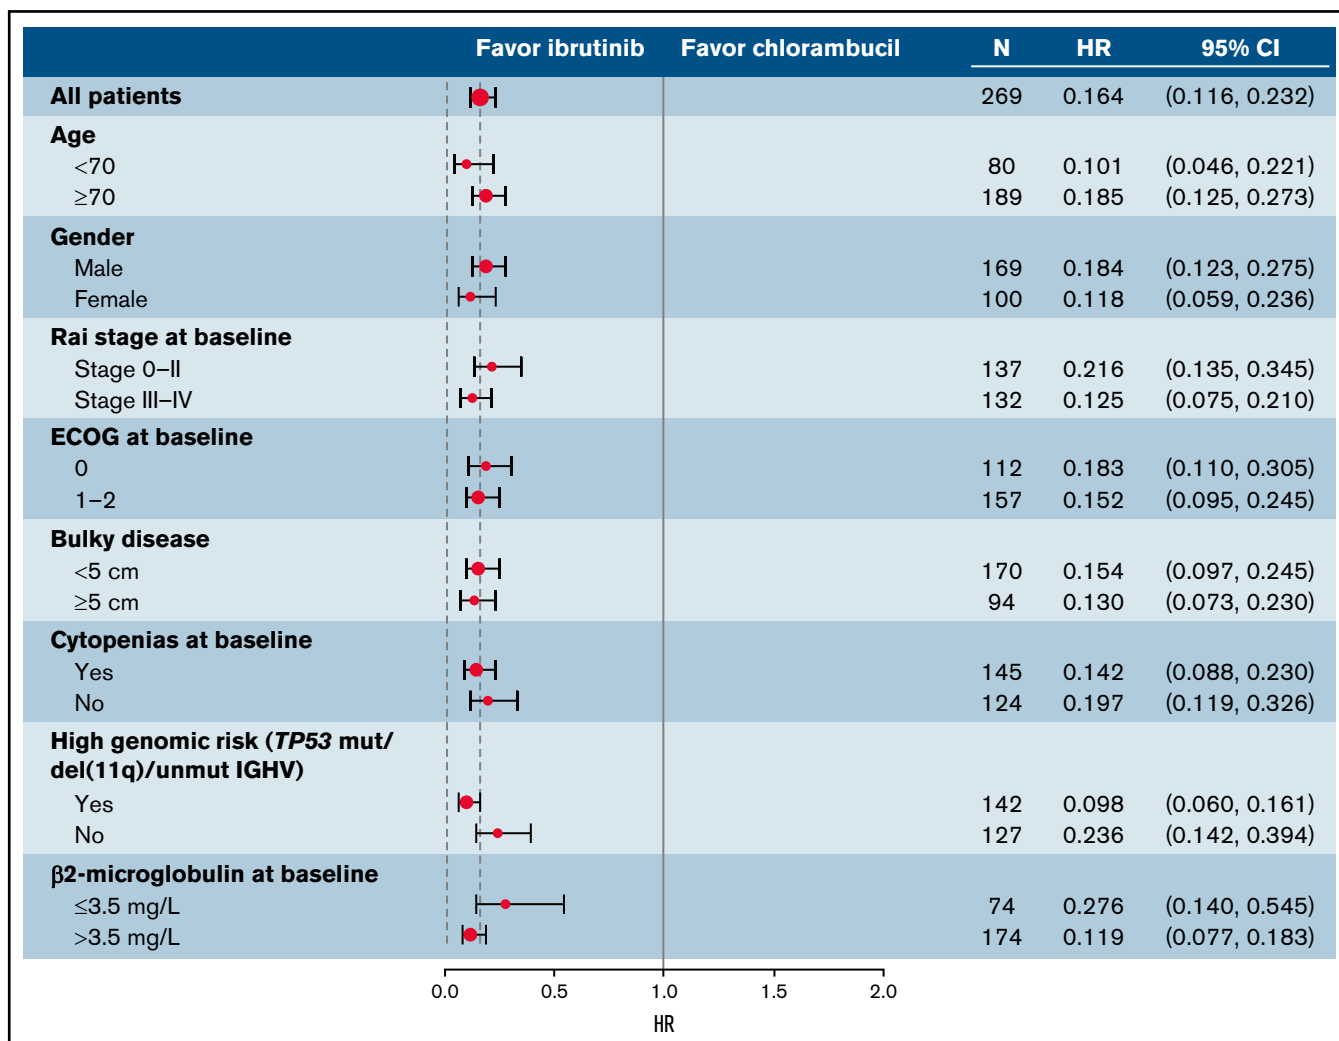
| | Favor ibrutinib | Favor chlorambucil | N | HR | 95% CI |
|---|---|---|---|---|---|
| **All patients** | | | 269 | 0.164 | (0.116, 0.232) |
| **Age** | | | | | |
| <70 | | | 80 | 0.101 | (0.046, 0.221) |
| ≥70 | | | 189 | 0.185 | (0.125, 0.273) |
| **Gender** | | | | | |
| Male | | | 169 | 0.184 | (0.123, 0.275) |
| Female | | | 100 | 0.118 | (0.059, 0.236) |
| **Rai stage at baseline** | | | | | |
| Stage 0–II | | | 137 | 0.216 | (0.135, 0.345) |
| Stage III–IV | | | 132 | 0.125 | (0.075, 0.210) |
| **ECOG at baseline** | | | | | |
| 0 | | | 112 | 0.183 | (0.110, 0.305) |
| 1–2 | | | 157 | 0.152 | (0.095, 0.245) |
| **Bulky disease** | | | | | |
| <5 cm | | | 170 | 0.154 | (0.097, 0.245) |
| ≥5 cm | | | 94 | 0.130 | (0.073, 0.230) |
| **Cytopenias at baseline** | | | | | |
| Yes | | | 145 | 0.142 | (0.088, 0.230) |
| No | | | 124 | 0.197 | (0.119, 0.326) |
| **High genomic risk (*TP53* mut/ del(11q)/unmut IGHV)** | | | | | |
| Yes | | | 142 | 0.098 | (0.060, 0.161) |
| No | | | 127 | 0.236 | (0.142, 0.394) |
| **β2-microglobulin at baseline** | | | | | |
| ≤3.5 mg/L | | | 74 | 0.276 | (0.140, 0.545) |
| >3.5 mg/L | | | 174 | 0.119 | (0.077, 0.183) |

0.0 0.5 1.0 1.5 2.0
HR